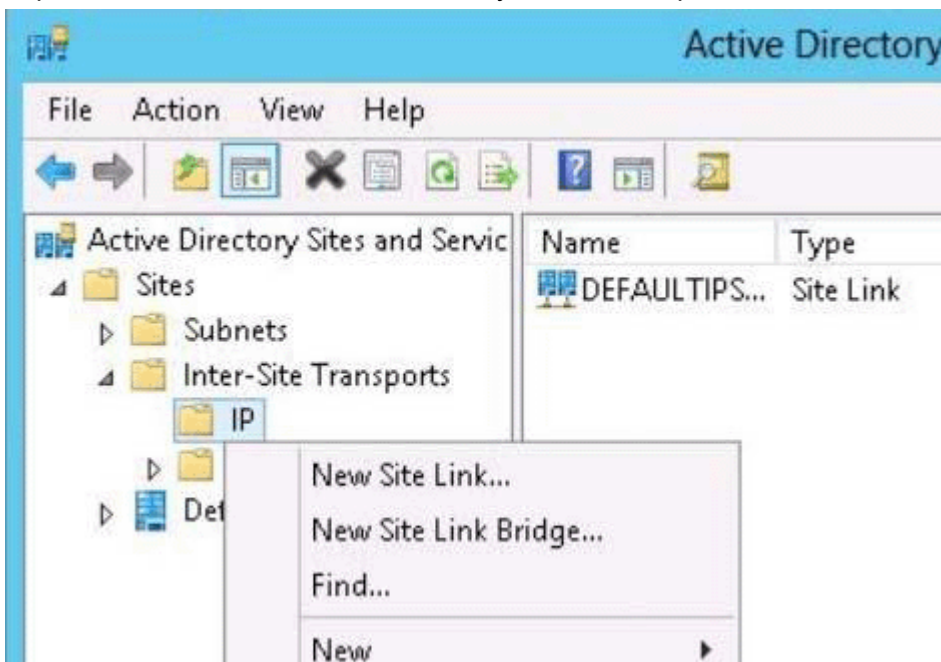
Active Directory

File Action View Help

Active Directory Sites and Servic
Sites
Subnets
Inter-Site Transports
IP
Def

| Name | Type |
|---|---|
| DEFAULTIPS... | Site Link |

New Site Link...
New Site Link Bridge...
Find...
New